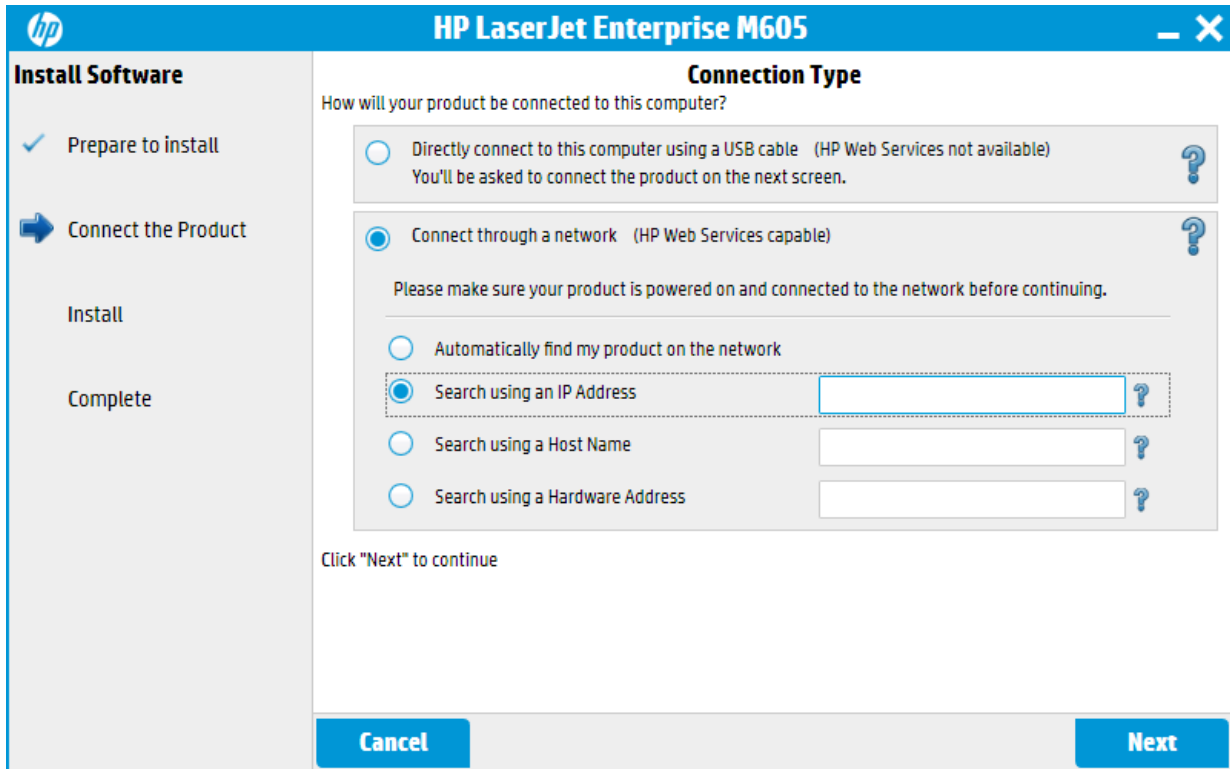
hp

HP LaserJet Enterprise M605

Install Software

Prepare to install

Connect the Product

Install

Complete

Connection Type

How will your product be connected to this computer?

Directly connect to this computer using a USB cable (HP Web Services not available)
You'll be asked to connect the product on the next screen.

Connect through a network (HP Web Services capable)

Please make sure your product is powered on and connected to the network before continuing.

Automatically find my product on the network

Search using an IP Address

Search using a Host Name

Search using a Hardware Address

Click "Next" to continue

Cancel

Next